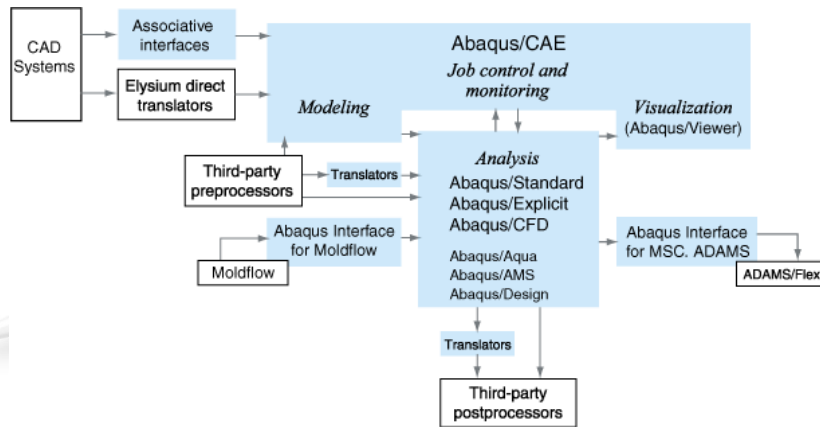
CAD Systems

Associative interfaces

Elysium direct translators

Abaqus/CAE

Job control and monitoring

Modeling

Visualization (Abaqus/Viewer)

Third-party preprocessors

Translators

Analysis
Abaqus/Standard
Abaqus/Explicit
Abaqus/CFD

Abaqus/Aqua
Abaqus/AMS
Abaqus/Design

Abaqus Interface for Moldflow

Moldflow

Abaqus Interface for MSC. ADAMS

ADAMS/Flex

Translators

Third-party postprocessors